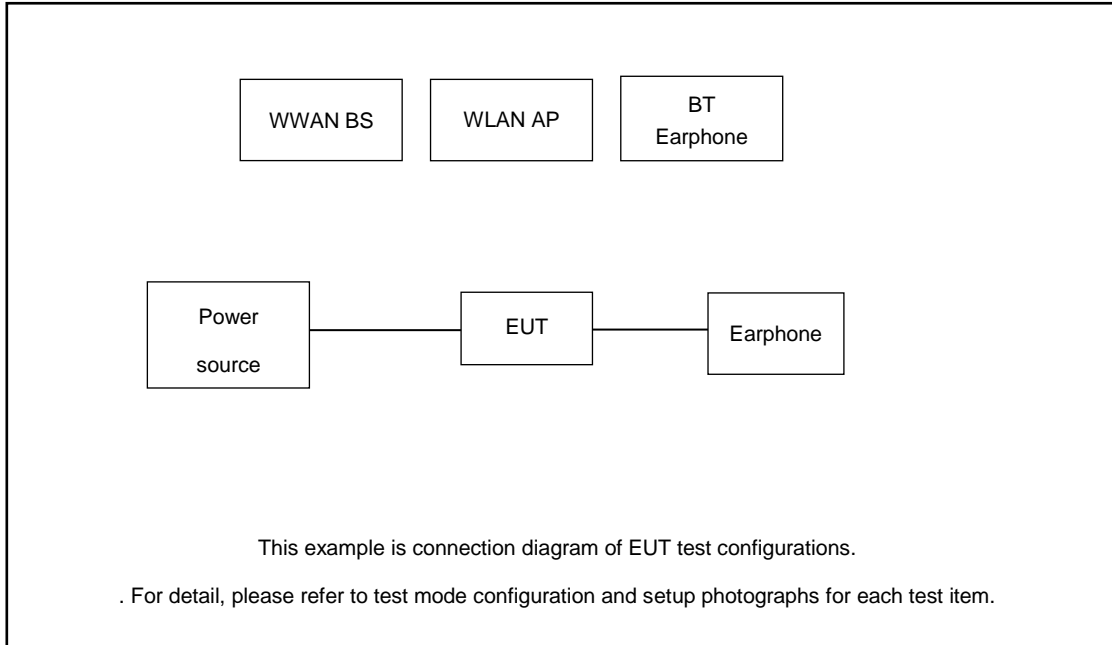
WWAN BS

WLAN AP

BT
Earphone

Power
source

EUT

Earphone

This example is connection diagram of EUT test configurations.

. For detail, please refer to test mode configuration and setup photographs for each test item.